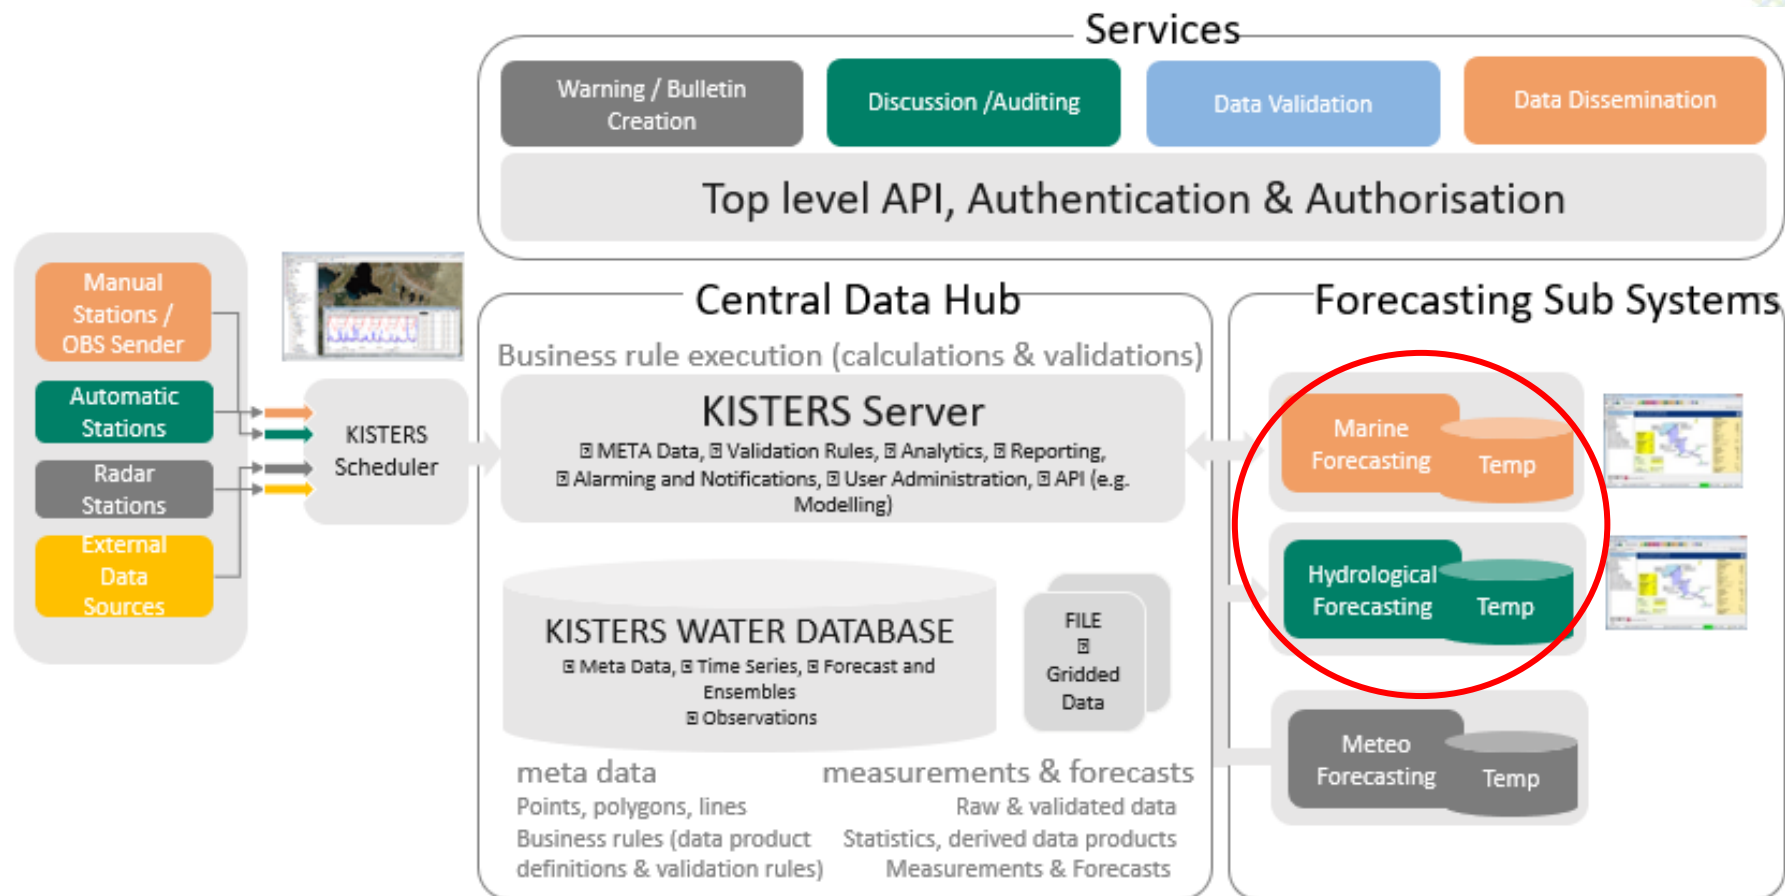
Services

Warning / Bulletin Creation

Discussion /Auditing

Data Validation

Data Dissemination

Top level API, Authentication & Authorisation

Manual Stations / OBS Sender

Automatic Stations

Radar Stations

External Data Sources

KISTERS Scheduler

Central Data Hub

Business rule execution (calculations & validations)

KISTERS Server

META Data, Validation Rules, Analytics, Reporting, Alarming and Notifications, User Administration, API (e.g. Modelling)

KISTERS WATER DATABASE

Meta Data, Time Series, Forecast and Ensembles
Observations

FILE
Gridded Data

meta data
Points, polygons, lines
Business rules (data product definitions & validation rules)

measurements & forecasts
Raw & validated data
Statistics, derived data products
Measurements & Forecasts

Forecasting Sub Systems

Marine Forecasting
Temp

Hydrological Forecasting
Temp

Meteo Forecasting
Temp